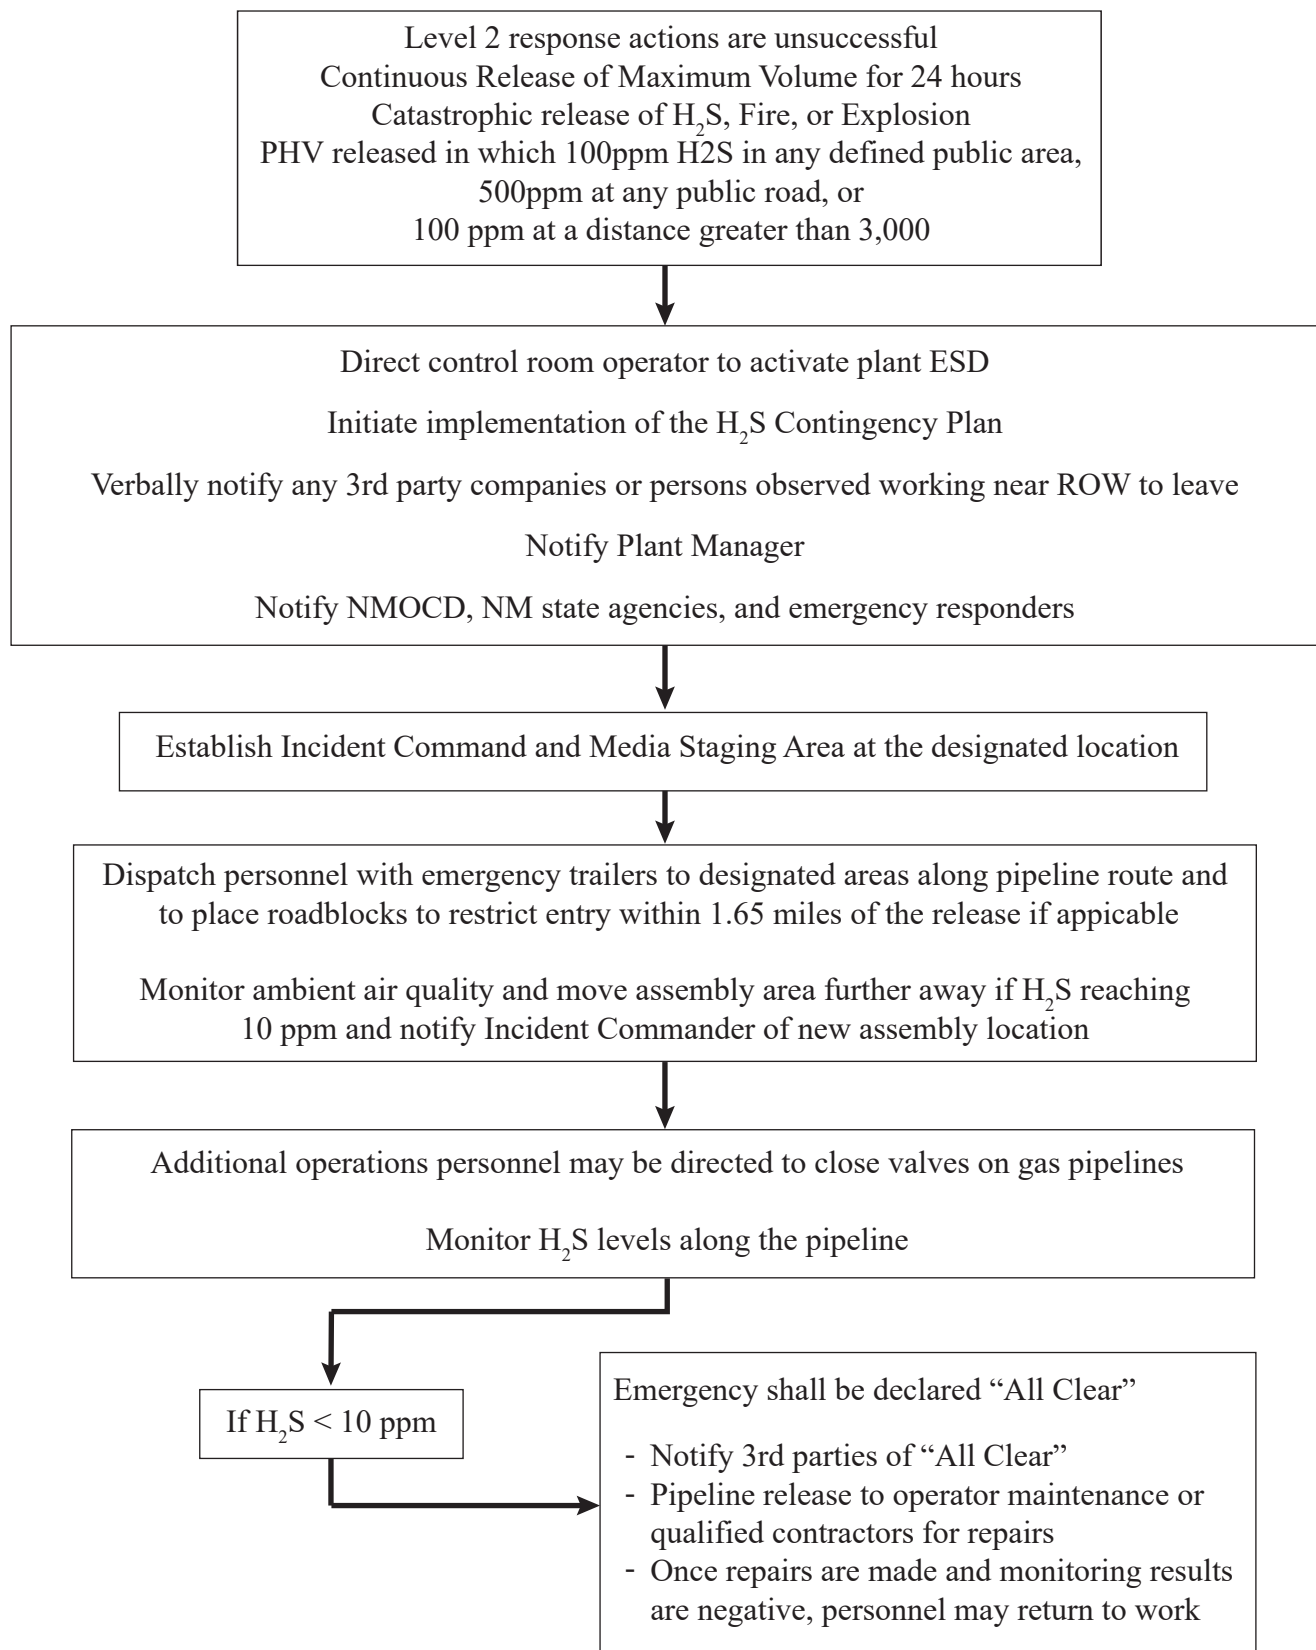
Level 2 response actions are unsuccessful
Continuous Release of Maximum Volume for 24 hours
Catastrophic release of $H_2S$, Fire, or Explosion
PHV released in which 100ppm H2S in any defined public area, 500ppm at any public road, or 100 ppm at a distance greater than 3,000

Direct control room operator to activate plant ESD

Initiate implementation of the $H_2S$ Contingency Plan

Verbally notify any 3rd party companies or persons observed working near ROW to leave

Notify Plant Manager

Notify NMOCD, NM state agencies, and emergency responders

Establish Incident Command and Media Staging Area at the designated location

Dispatch personnel with emergency trailers to designated areas along pipeline route and to place roadblocks to restrict entry within 1.65 miles of the release if appicable

Monitor ambient air quality and move assembly area further away if $H_2S$ reaching 10 ppm and notify Incident Commander of new assembly location

Additional operations personnel may be directed to close valves on gas pipelines

Monitor $H_2S$ levels along the pipeline

If $H_2S < 10$ ppm

Emergency shall be declared “All Clear”

- Notify 3rd parties of “All Clear”
- Pipeline release to operator maintenance or qualified contractors for repairs
- Once repairs are made and monitoring results are negative, personnel may return to work